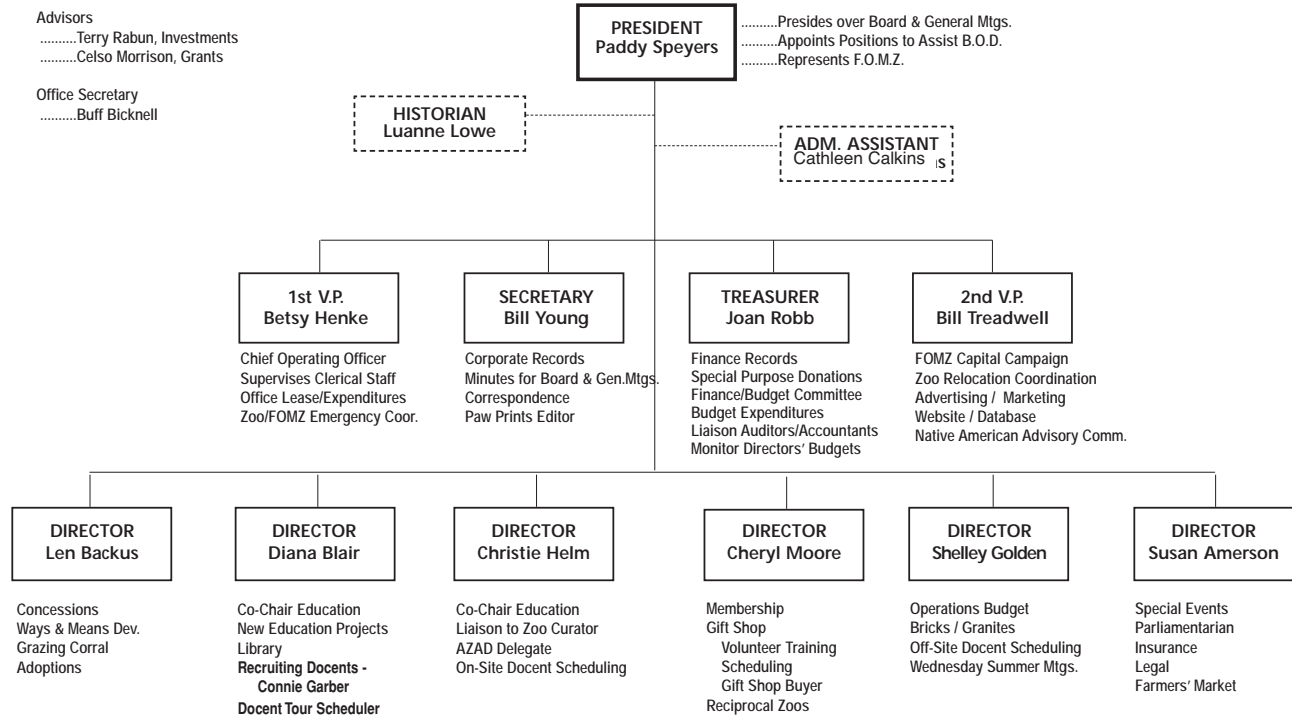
Advisors
..........Terry Rabun, Investments
..........Celso Morrison, Grants

Office Secretary
..........Buff Bicknell

PRESIDENT
Paddy Speyers

..........Presides over Board & General Mtgs.
..........Appoints Positions to Assist B.O.D.
..........Represents F.O.M.Z.

HISTORIAN
Luanne Lowe

ADM. ASSISTANT
Cathleen Calkins IS

1st V.P.
Betsy Henke

Chief Operating Officer
Supervises Clerical Staff
Office Lease/Expenditures
Zoo/FOMZ Emergency Coor.

SECRETARY
Bill Young

Corporate Records
Minutes for Board & Gen.Mtgs.
Correspondence
Paw Prints Editor

TREASURER
Joan Robb

Finance Records
Special Purpose Donations
Finance/Budget Committee
Budget Expenditures
Liaison Auditors/Accountants
Monitor Directors' Budgets

2nd V.P.
Bill Treadwell

FOMZ Capital Campaign
Zoo Relocation Coordination
Advertising / Marketing
Website / Database
Native American Advisory Comm.

DIRECTOR
Len Backus

Concessions
Ways & Means Dev.
Grazing Corral
Adoptions

DIRECTOR
Diana Blair

Co-Chair Education
New Education Projects
Library
Recruiting Docents - Connie Garber
Docent Tour Scheduler

DIRECTOR
Christie Helm

Co-Chair Education
Liaison to Zoo Curator
AZAD Delegate
On-Site Docent Scheduling

DIRECTOR
Cheryl Moore

Membership
Gift Shop
Volunteer Training
Scheduling
Gift Shop Buyer
Reciprocal Zoos

DIRECTOR
Shelley Golden

Operations Budget
Bricks / Granites
Off-Site Docent Scheduling
Wednesday Summer Mtgs.

DIRECTOR
Susan Amerson

Special Events
Parliamentarian
Insurance
Legal
Farmers' Market